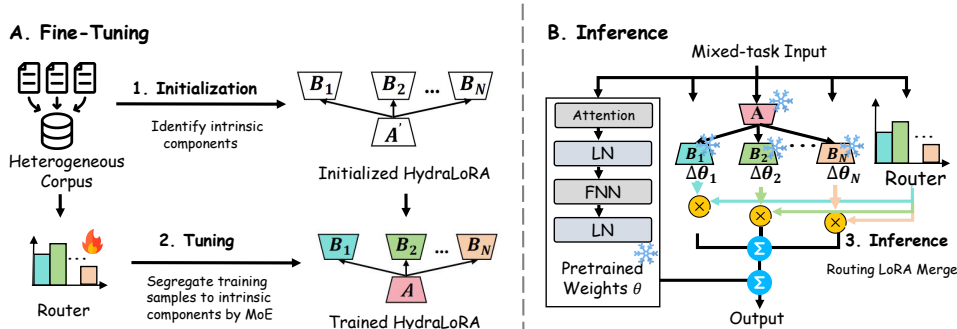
A. Fine-Tuning

Heterogeneous Corpus

1. Initialization

Identify intrinsic components

$B_1$ $B_2$ ... $B_N$

$A'$

Initialized HydraLoRA

Router

2. Tuning

Segregate training samples to intrinsic components by MoE

$B_1$ $B_2$ ... $B_N$

$A$

Trained HydraLoRA

B. Inference

Mixed-task Input

Attention

LN

FNN

LN

Pretrained Weights $\theta$

$A$

$B_1$ $B_2$ ... $B_N$

$\Delta\theta_1$ $\Delta\theta_2$ $\Delta\theta_N$

...

Router

$\times$ $\times$ $\times$

$\Sigma$

$\Sigma$

3. Inference

Routing LoRA Merge

Output